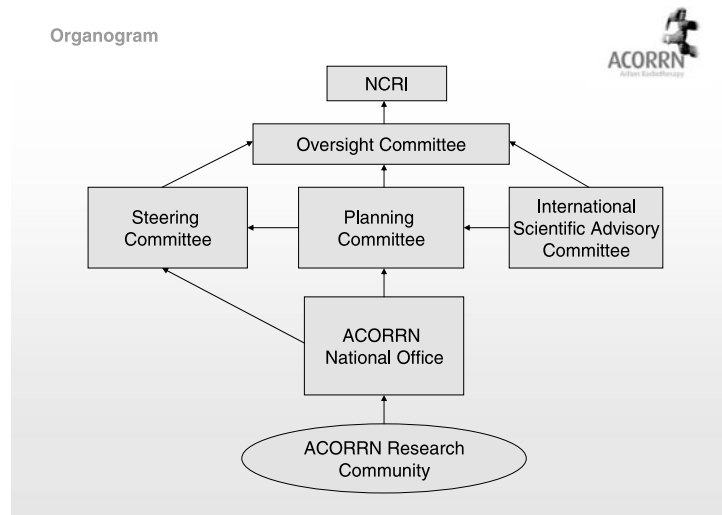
Organogram

ACORRN
Action Radiotherapy

NCRI

Oversight Committee

Steering Committee

Planning Committee

International Scientific Advisory Committee

ACORRN National Office

ACORRN Research Community